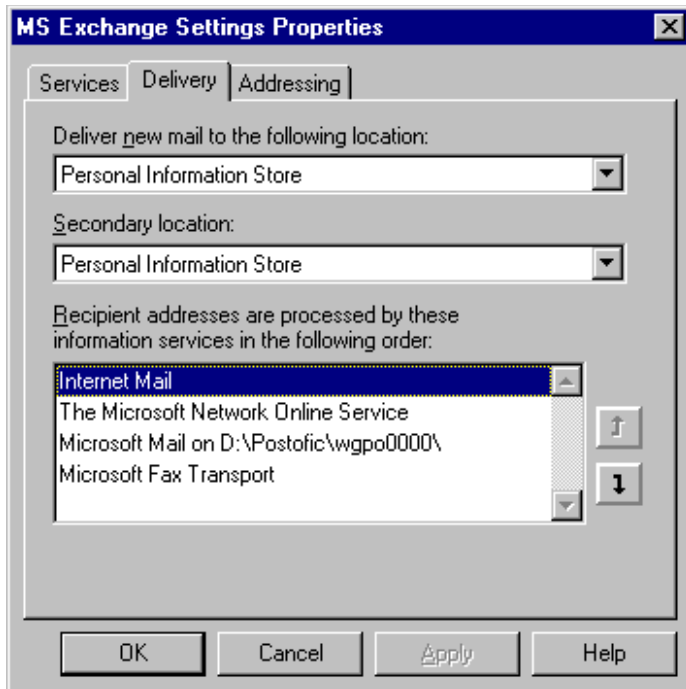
MS Exchange Settings Properties

Services | Delivery | Addressing

Deliver new mail to the following location:

Personal Information Store

Secondary location:

Personal Information Store

Recipient addresses are processed by these information services in the following order:

Internet Mail
The Microsoft Network Online Service
Microsoft Mail on D:\Postofic\wgpo0000\
Microsoft Fax Transport

OK | Cancel | Apply | Help